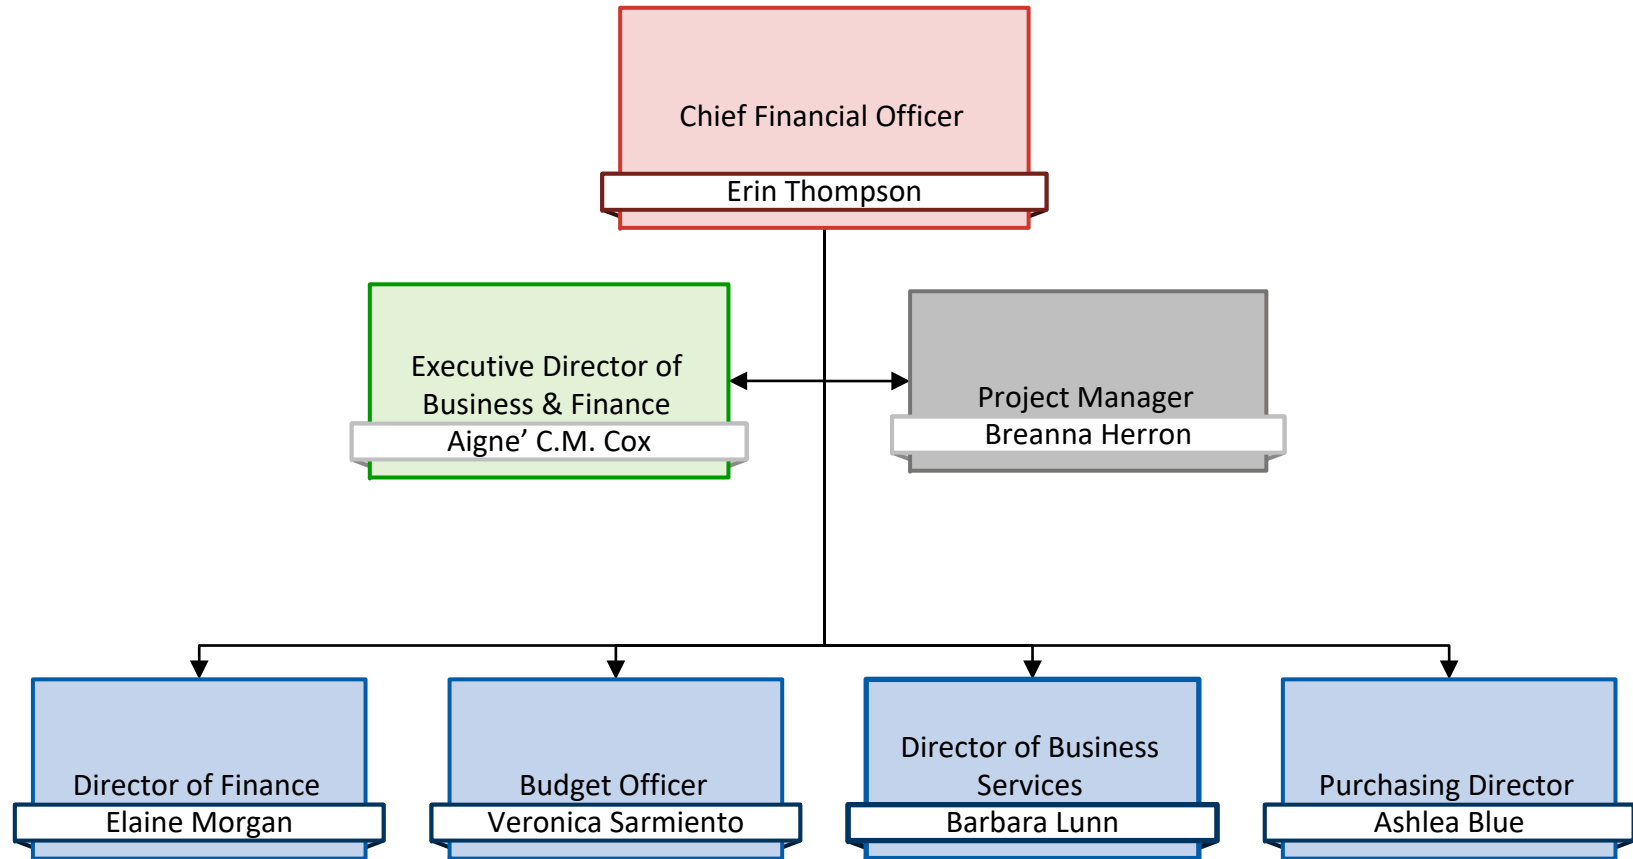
Chief Financial Officer
Erin Thompson

Executive Director of Business & Finance
Aigne' C.M. Cox

Project Manager
Breanna Herron

Director of Finance
Elaine Morgan

Budget Officer
Veronica Sarmiento

Director of Business Services
Barbara Lunn

Purchasing Director
Ashlea Blue